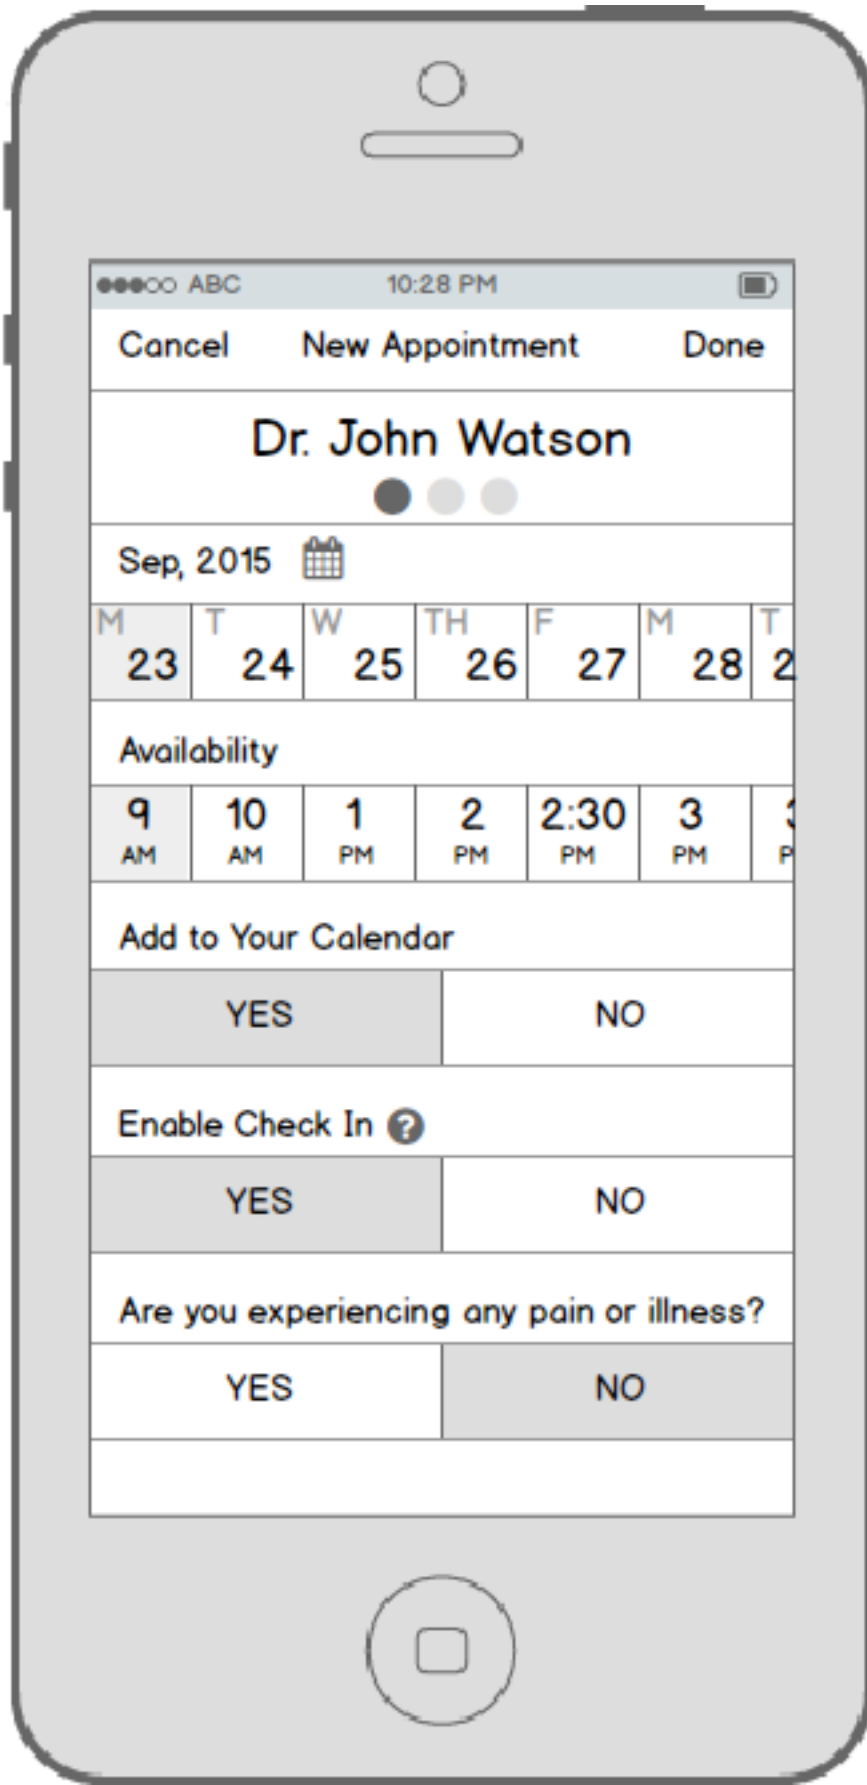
●●●○○ ABC 10:28 PM

Cancel New Appointment Done

Dr. John Watson

Sep, 2015

| M 23 | T 24 | W 25 | TH 26 | F 27 | M 28 | T 2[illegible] |
|---|---|---|---|---|---|---|

Availability

| 9 AM | 10 AM | 1 PM | 2 PM | 2:30 PM | 3 PM | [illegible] |
|---|---|---|---|---|---|---|

Add to Your Calendar

YES NO

Enable Check In ?

YES NO

Are you experiencing any pain or illness?

YES NO